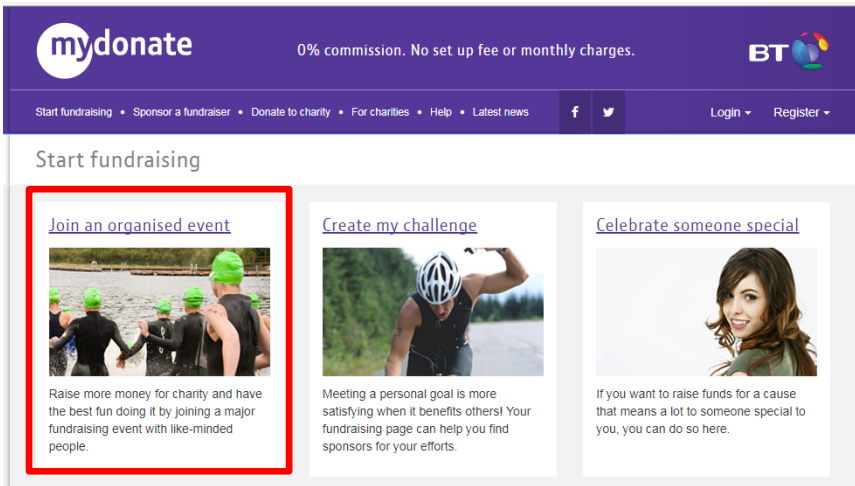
mydonate

0% commission. No set up fee or monthly charges.

BT

Start fundraising • Sponsor a fundraiser • Donate to charity • For charities • Help • Latest news

f

Login ▾ Register ▾

Start fundraising

Join an organised event

Raise more money for charity and have the best fun doing it by joining a major fundraising event with like-minded people.

Create my challenge

Meeting a personal goal is more satisfying when it benefits others! Your fundraising page can help you find sponsors for your efforts.

Celebrate someone special

If you want to raise funds for a cause that means a lot to someone special to you, you can do so here.